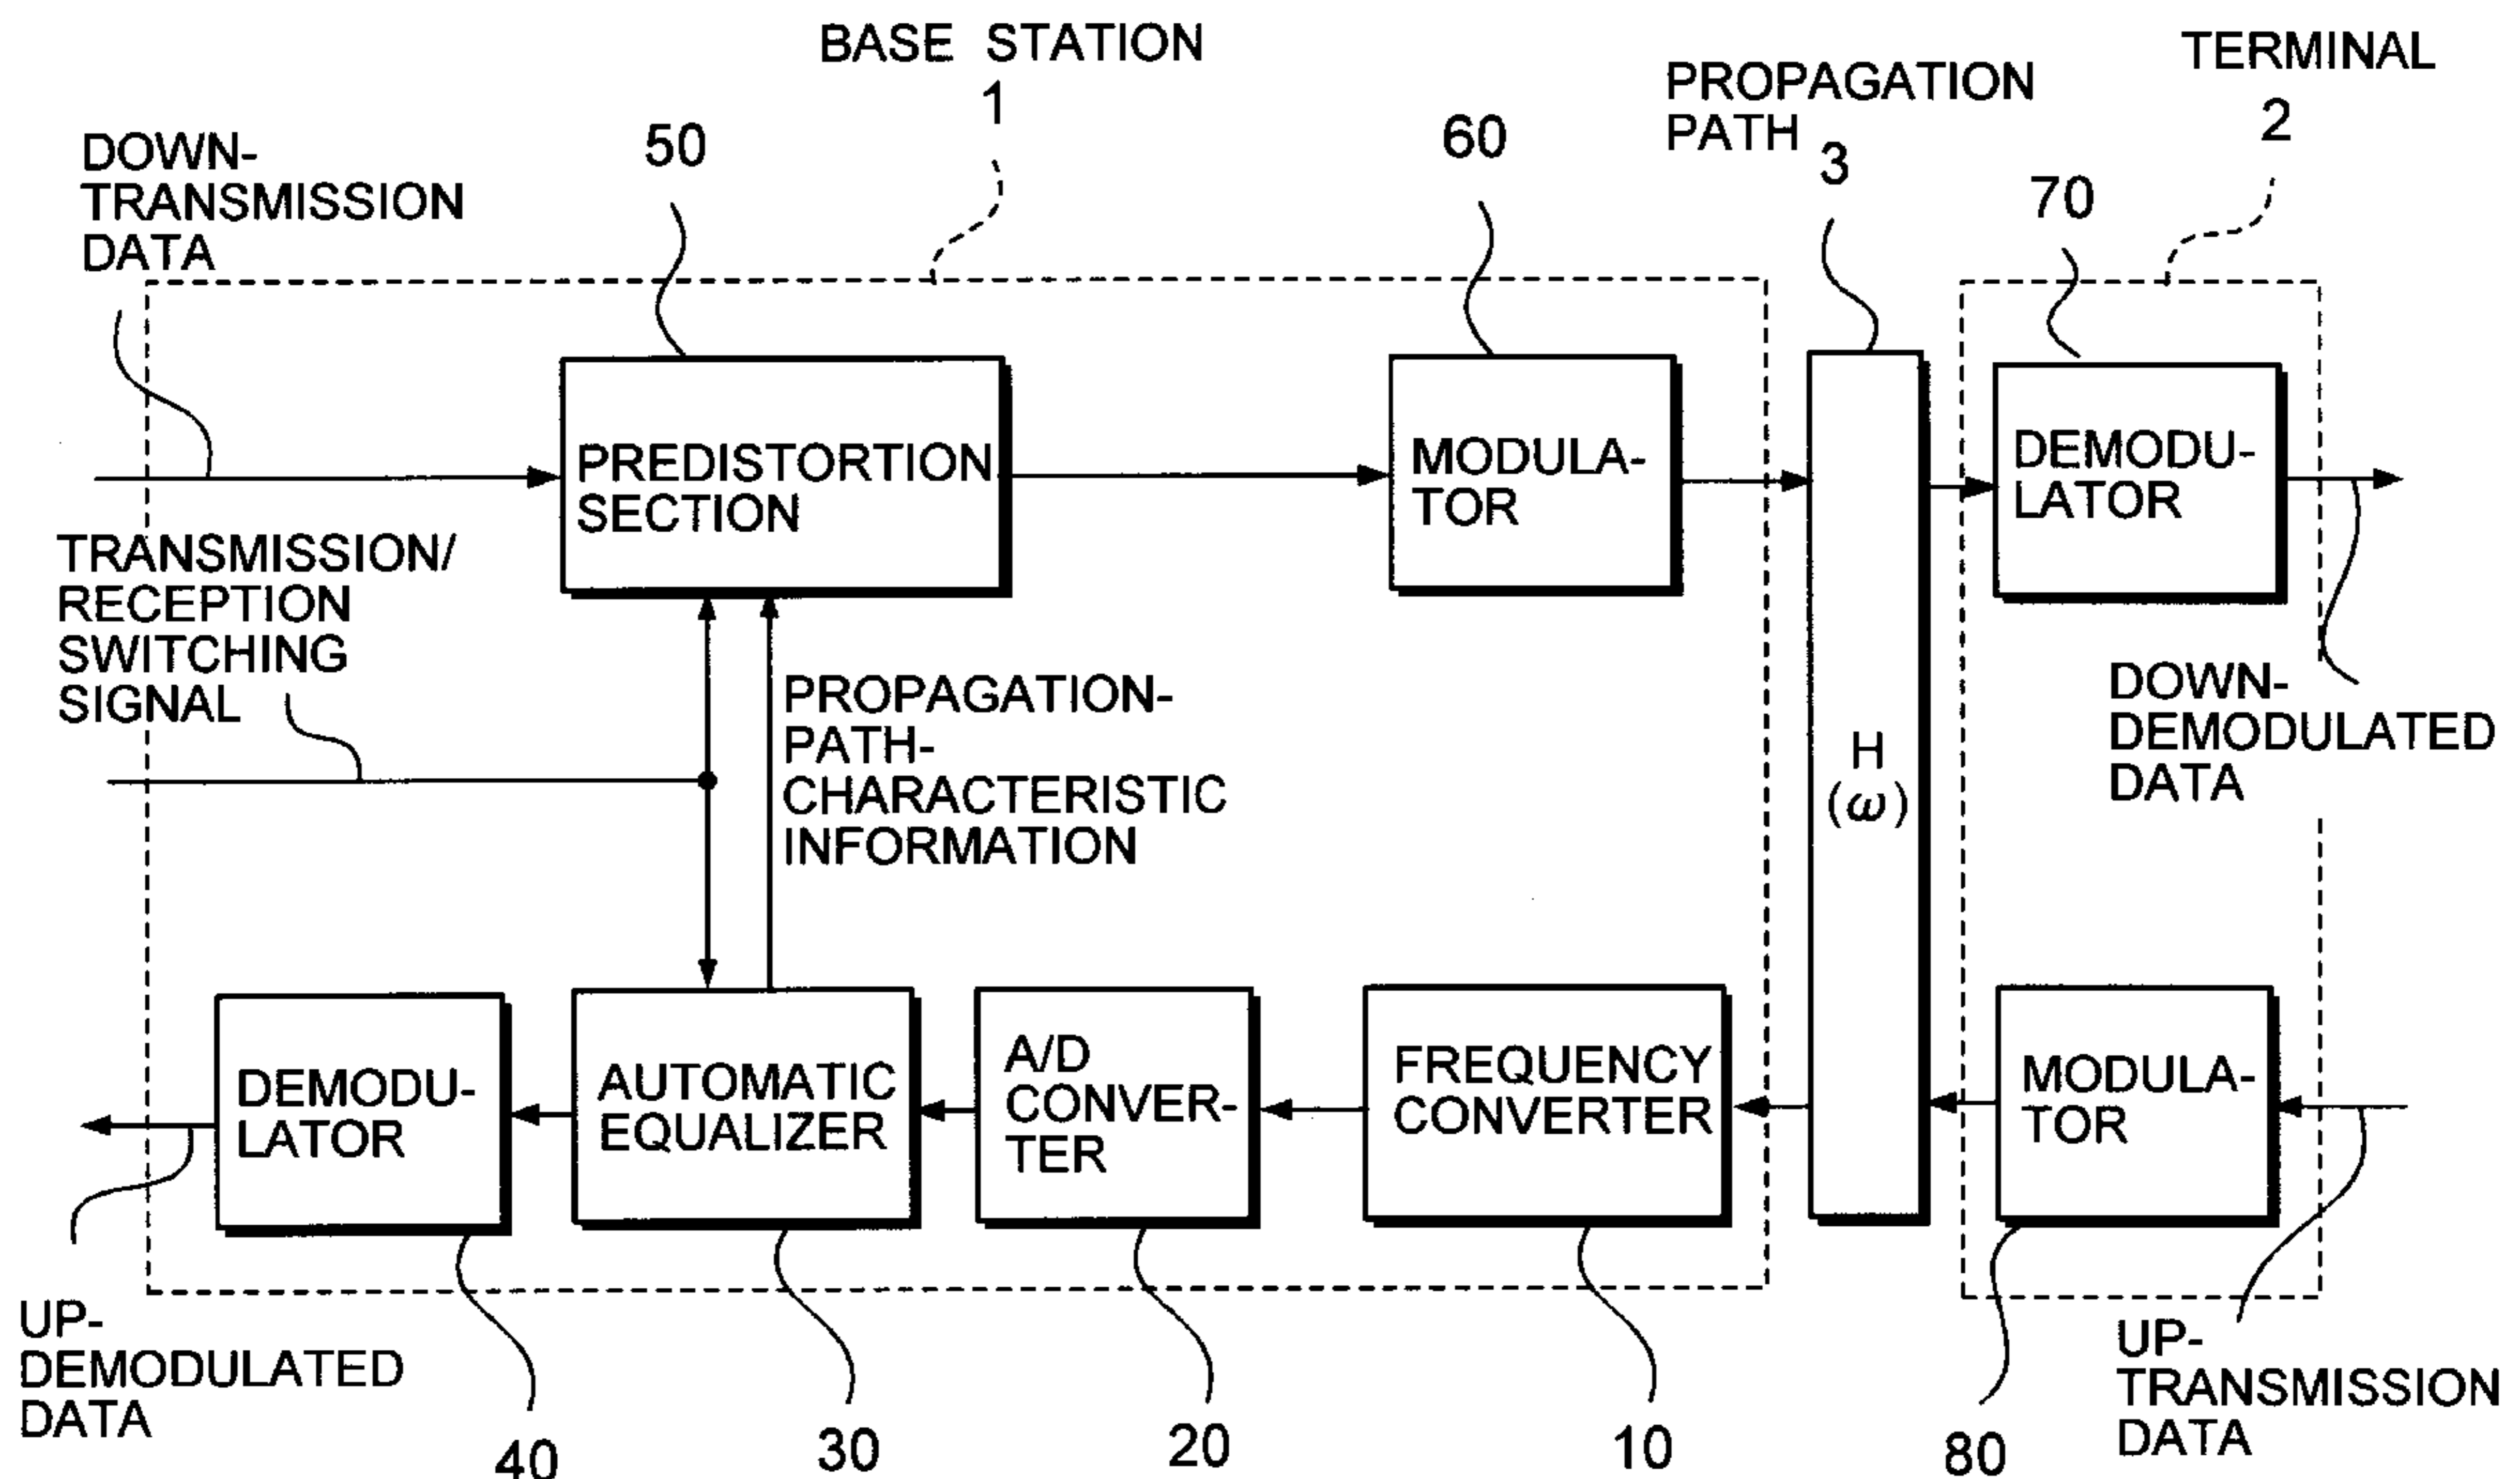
BASE STATION
1

TERMINAL
2

PROPAGATION PATH
3

DOWN-TRANSMISSION DATA

50

60

70

PREDISTORTION SECTION

MODULATOR

DEMODULATOR

TRANSMISSION/ RECEPTION SWITCHING SIGNAL

PROPAGATION-PATH-CHARACTERISTIC INFORMATION

H
$(\omega)$

DOWN-DEMODULATED DATA

DEMODULATOR

AUTOMATIC EQUALIZER

A/D CONVERTER

FREQUENCY CONVERTER

MODULATOR

UP-DEMODULATED DATA

40

30

20

10

80

UP-TRANSMISSION DATA